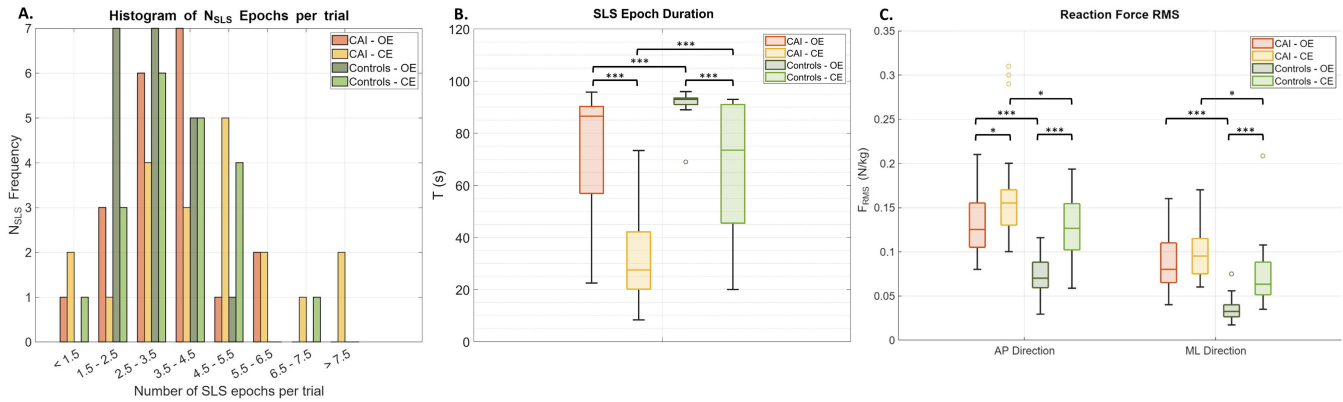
A.

Histogram of $N_{SLS}$ Epochs per trial

CAI - OE
CAI - CE
Controls - OE
Controls - CE

$N_{SLS}$ Frequency

7
6
5
4
3
2
1
0

< 1.5
1.5 - 2.5
2.5 - 3.5
3.5 - 4.5
4.5 - 5.5
5.5 - 6.5
6.5 - 7.5
> 7.5

Number of SLS epochs per trial

B.

SLS Epoch Duration

CAI - OE
CAI - CE
Controls - OE
Controls - CE

T (s)

120
100
80
60
40
20
0

***
***
***
***

C.

Reaction Force RMS

CAI - OE
CAI - CE
Controls - OE
Controls - CE

$F_{RMS}$ (N/kg)

0.35
0.3
0.25
0.2
0.15
0.1
0.05
0

*
***
*
***
*
***
***

AP Direction
ML Direction